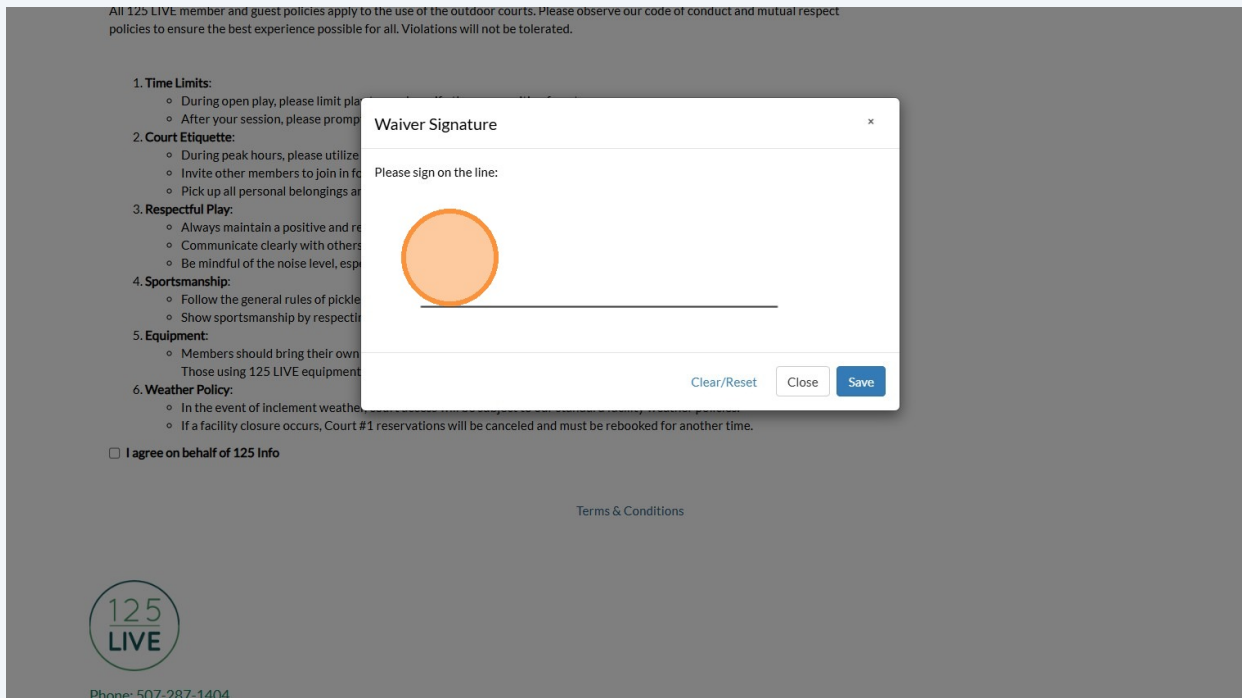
All 125 LIVE member and guest policies apply to the use of the outdoor courts. Please observe our code of conduct and mutual respect policies to ensure the best experience possible for all. Violations will not be tolerated.

1. Time Limits:
- During open play, please limit pla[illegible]
- After your session, please promp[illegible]
2. Court Etiquette:
- During peak hours, please utilize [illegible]
- Invite other members to join in fo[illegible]
- Pick up all personal belongings a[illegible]
3. Respectful Play:
- Always maintain a positive and re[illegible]
- Communicate clearly with others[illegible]
- Be mindful of the noise level, esp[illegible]
4. Sportsmanship:
- Follow the general rules of pickle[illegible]
- Show sportsmanship by respectin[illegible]
5. Equipment:
- Members should bring their own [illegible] Those using 125 LIVE equipment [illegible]
6. Weather Policy:
- In the event of inclement weathe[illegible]
- If a facility closure occurs, Court #1 reservations will be canceled and must be rebooked for another time.

I agree on behalf of 125 Info

Terms & Conditions

125 LIVE

Phone: 507-287-1404

Waiver Signature

×

Please sign on the line:

Clear/Reset

Close

Save